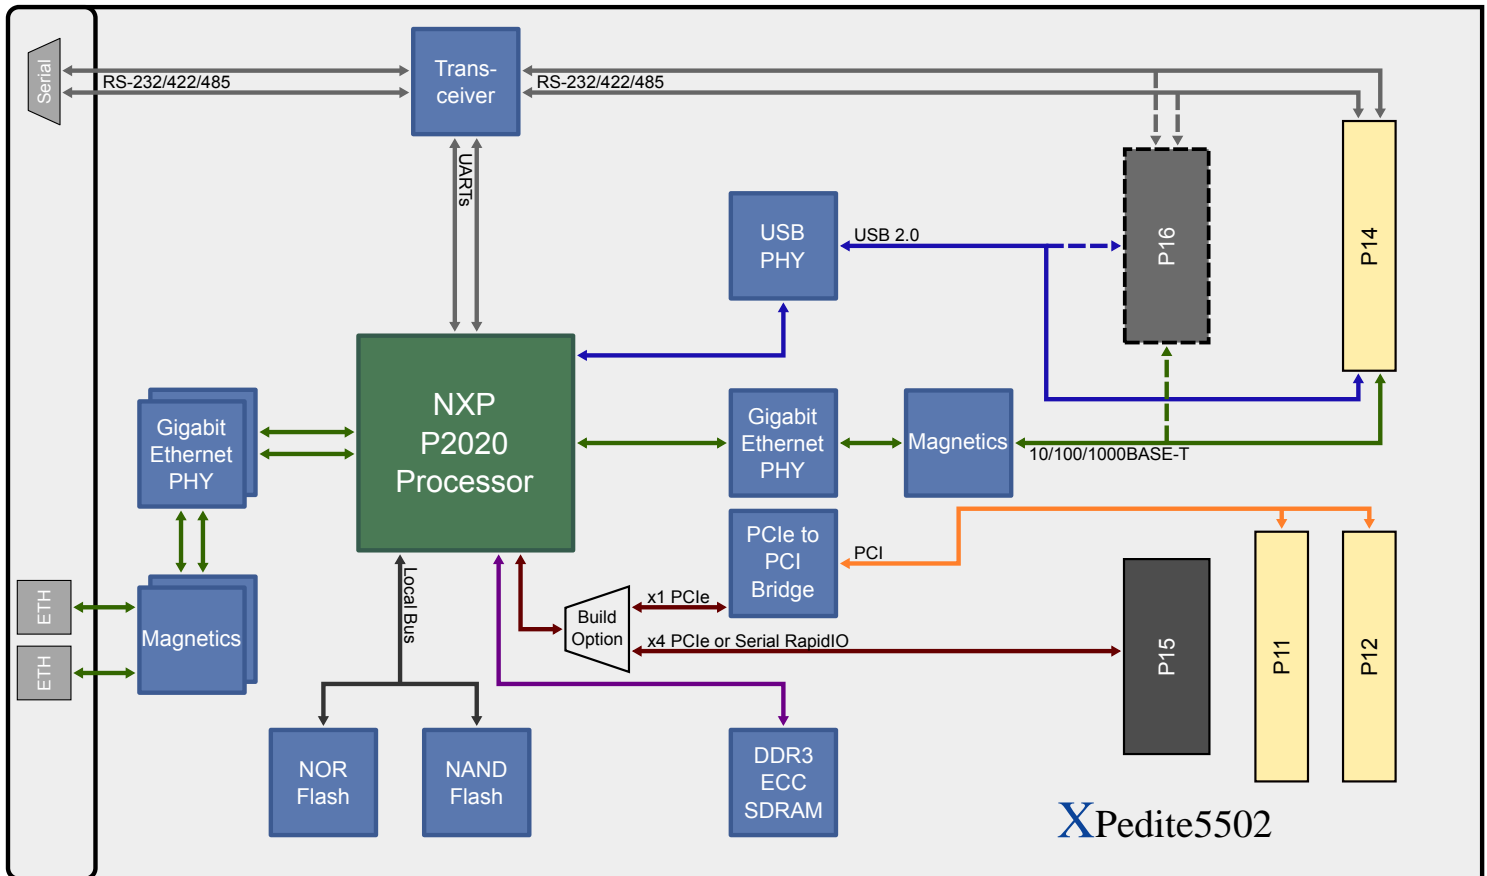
Serial
RS-232/422/485
Trans-ceiver
RS-232/422/485
UARTs
USB PHY
USB 2.0
P16
P14
NXP P2020 Processor
Gigabit Ethernet PHY
Gigabit Ethernet PHY
Magnetics
10/100/1000BASE-T
PCIe to PCI Bridge
PCI
ETH
ETH
Magnetics
Local Bus
Build Option
x1 PCIe
x4 PCIe or Serial RapidIO
P15
P11
P12
NOR Flash
NAND Flash
DDR3 ECC SDRAM
XPedite5502